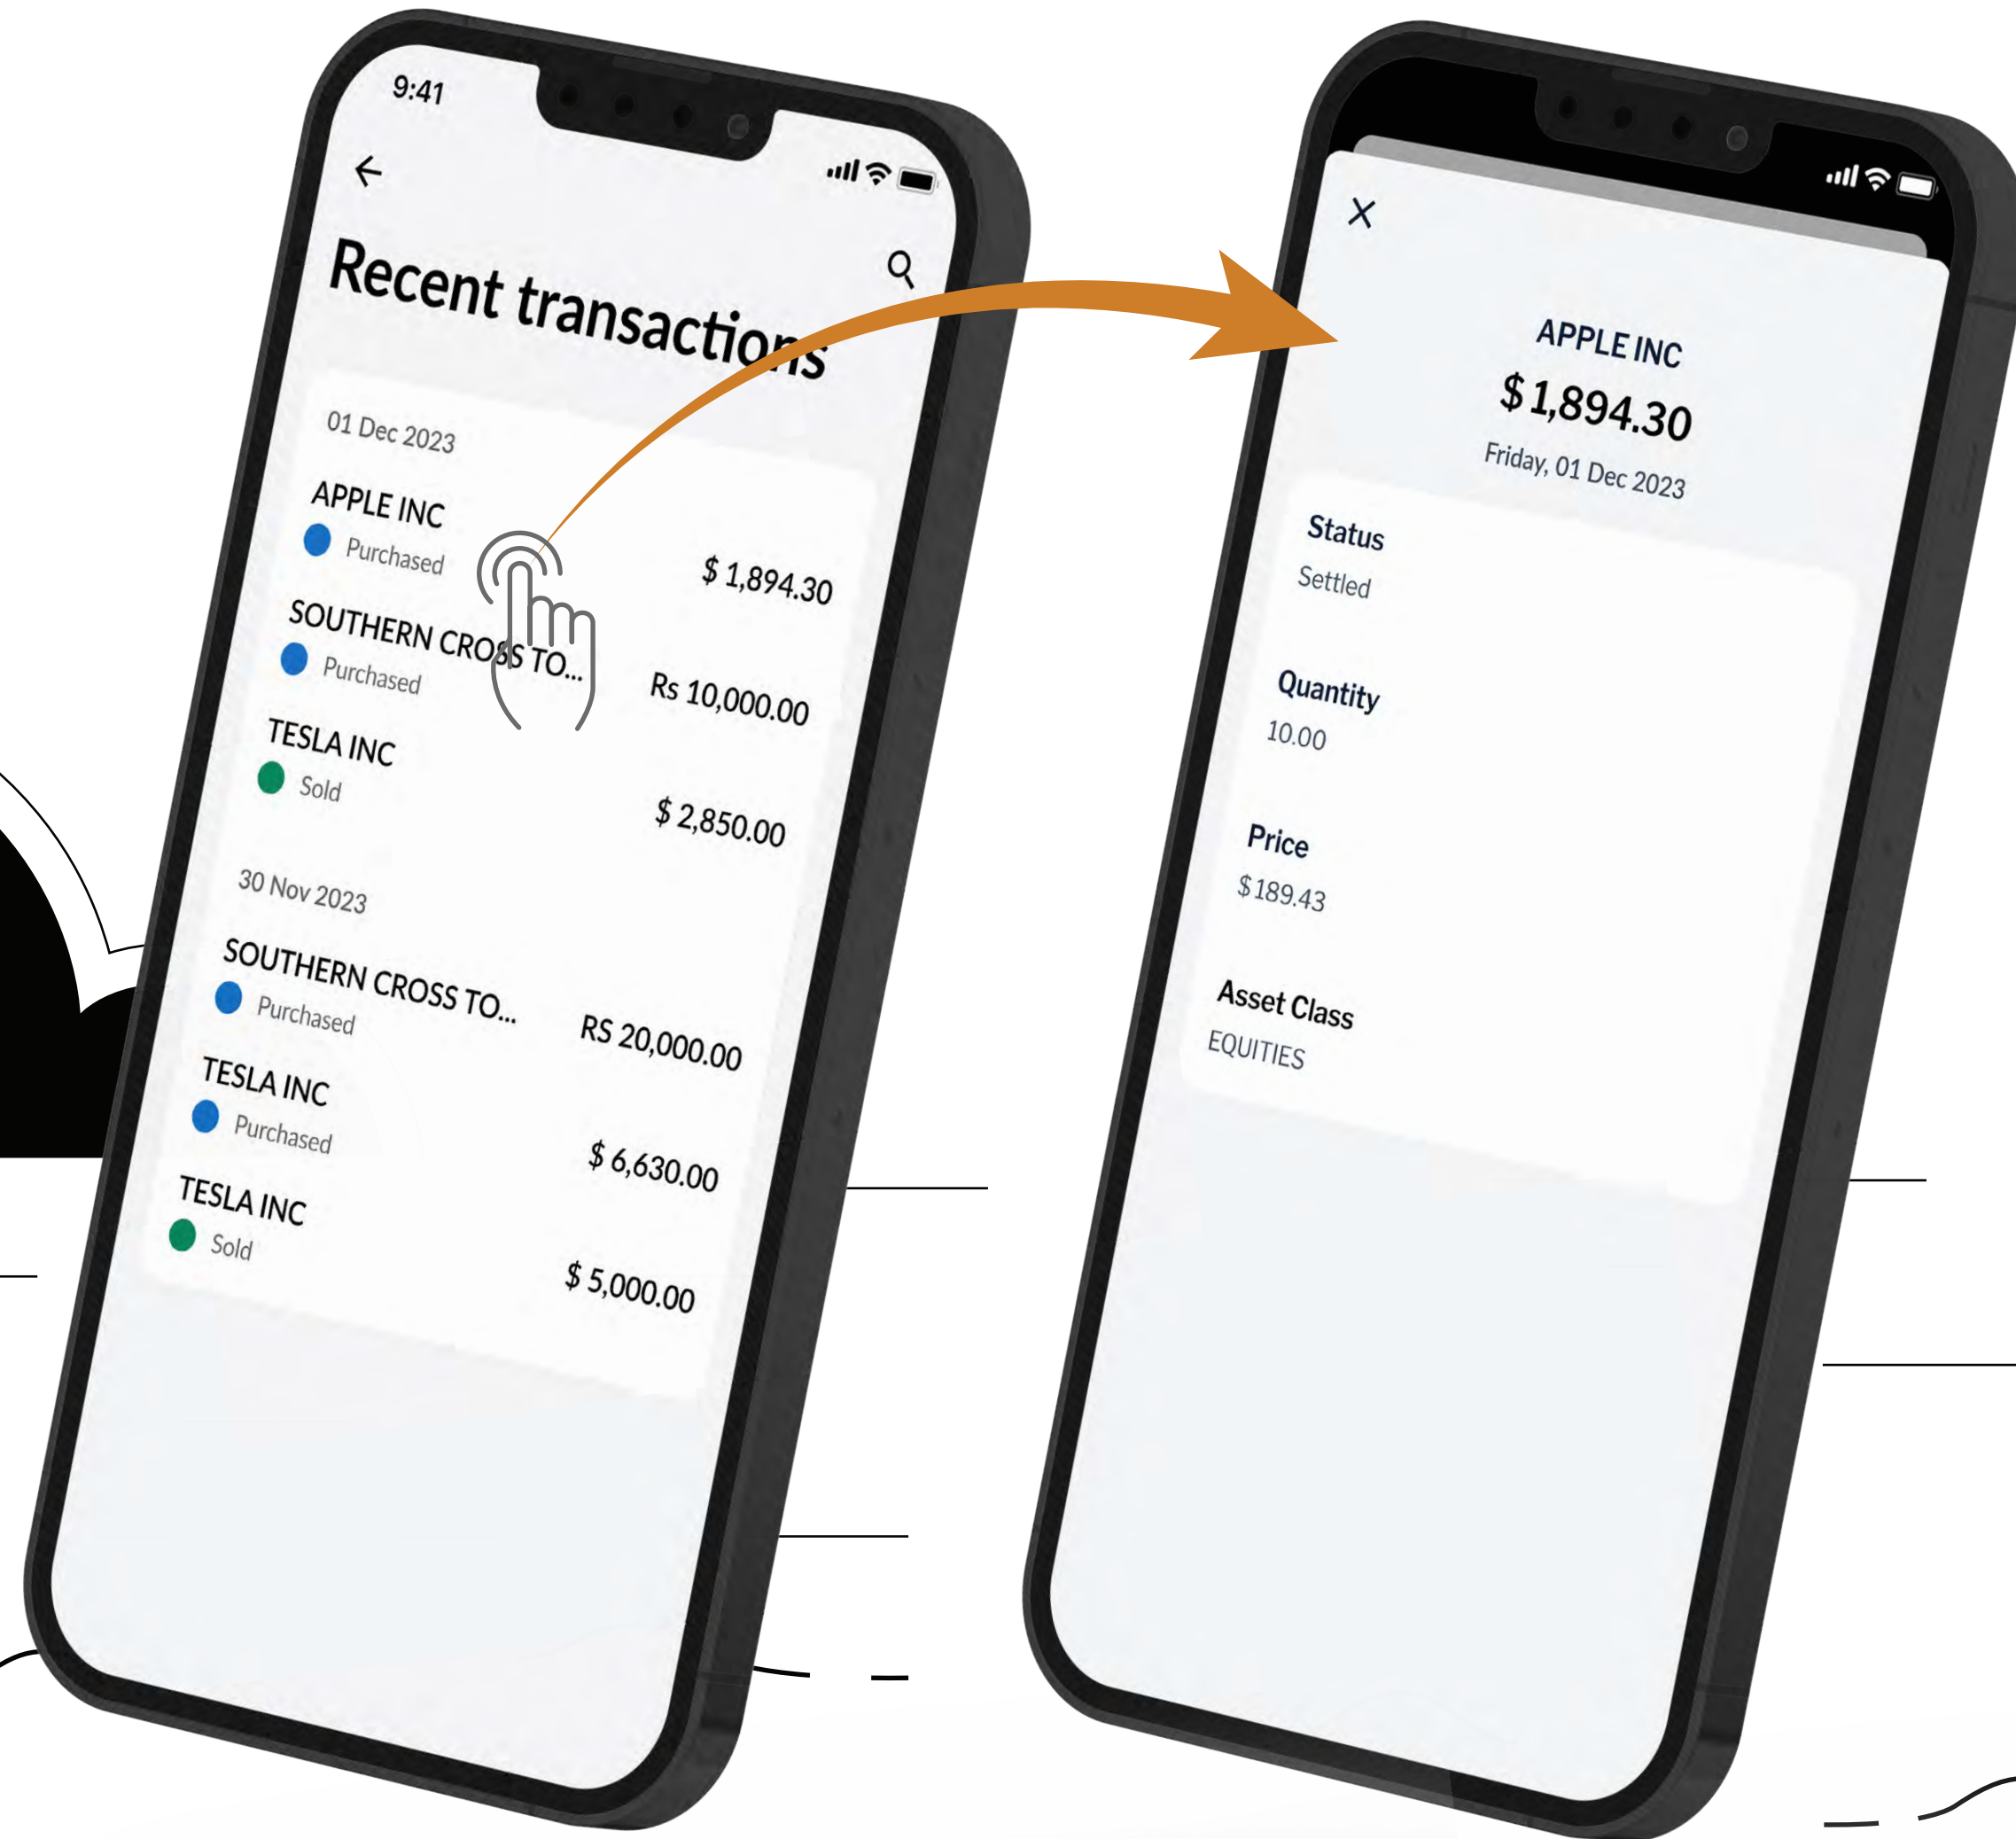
9:41

Recent transactions

01 Dec 2023

APPLE INC
Purchased
$ 1,894.30

SOUTHERN CROSS TO...
Purchased
Rs 10,000.00

TESLA INC
Sold
$ 2,850.00

30 Nov 2023

SOUTHERN CROSS TO...
Purchased
RS 20,000.00

TESLA INC
Purchased
$ 6,630.00

TESLA INC
Sold
$ 5,000.00

APPLE INC
$ 1,894.30
Friday, 01 Dec 2023

Status
Settled

Quantity
10.00

Price
$ 189.43

Asset Class
EQUITIES